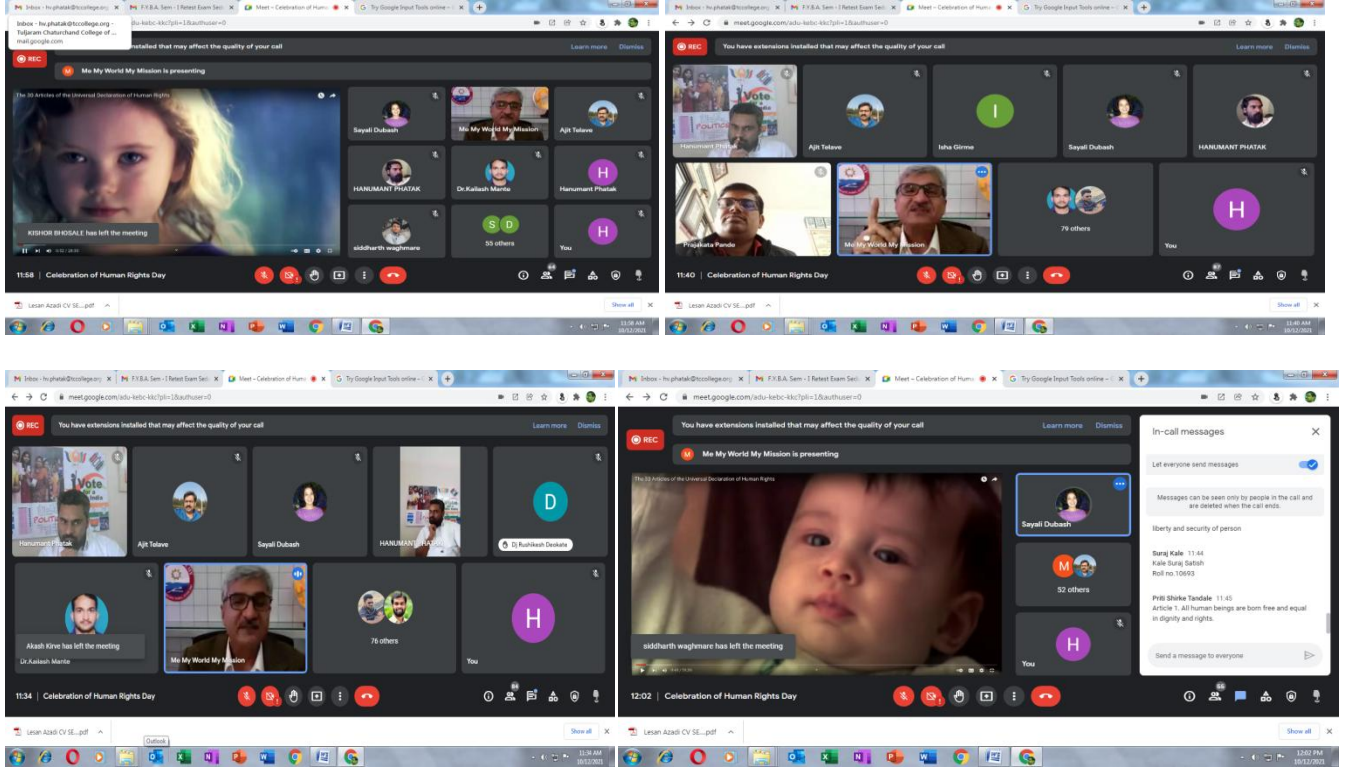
Inbox - hv.phatak@tccollege.org - Tuljaram Chaturchand College of ...
mail.google.com

F.Y.B.A. Sem - I Retest Exam Sch
Meet – Celebration of Huma
Try Google Input Tools online –

meet.google.com/adu-kebc-kkc?pli=1&authuser=0

REC
You have extensions installed that may affect the quality of your call
Learn more
Dismiss

Me My World My Mission is presenting

The 30 Articles of the Universal Declaration of Human Rights

KISHOR BHOSALE has left the meeting

Sayali Dubash
Me My World My Mission
Ajit Telave
HANUMANT PHATAK
Dr.Kailash Mante
Hanumant Phatak
siddharth waghmare
55 others
You

11:58 | Celebration of Human Rights Day

Lesan Azadi CV SE....pdf
Show all

11:58 AM
10/12/2021

Inbox - hv.phatak@tccollege.org
F.Y.B.A. Sem - I Retest Exam Sch
Meet – Celebration of Huma
Try Google Input Tools online –

meet.google.com/adu-kebc-kkc?pli=1&authuser=0

REC
You have extensions installed that may affect the quality of your call
Learn more
Dismiss

Hanumant Phatak
Ajit Telave
Isha Girme
Sayali Dubash
HANUMANT PHATAK
Prajakata Pande
Me My World My Mission
79 others
You

11:40 | Celebration of Human Rights Day

Lesan Azadi CV SE....pdf
Show all

11:40 AM
10/12/2021

Inbox - hv.phatak@tccollege.org
F.Y.B.A. Sem - I Retest Exam Sch
Meet – Celebration of Huma
Try Google Input Tools online –

meet.google.com/adu-kebc-kkc?pli=1&authuser=0

REC
You have extensions installed that may affect the quality of your call
Learn more
Dismiss

Hanumant Phatak
Ajit Telave
Sayali Dubash
HANUMANT PHATAK
Dj Rushikesh Deokate
Akash Kirve has left the meeting
Dr.Kailash Mante
Me My World My Mission
76 others
You

11:34 | Celebration of Human Rights Day

Lesan Azadi CV SE....pdf
Show all
Outlook

11:34 AM
10/12/2021

Inbox - hv.phatak@tccollege.org
F.Y.B.A. Sem - I Retest Exam Sch
Meet – Celebration of Huma
Try Google Input Tools online –

meet.google.com/adu-kebc-kkc?pli=1&authuser=0

REC
You have extensions installed that may affect the quality of your call
Learn more
Dismiss

Me My World My Mission is presenting

The 30 Articles of the Universal Declaration of Human Rights

siddharth waghmare has left the meeting

Sayali Dubash
52 others
You

In-call messages
Let everyone send messages
Messages can be seen only by people in the call and are deleted when the call ends.

liberty and security of person

Suraj Kale 11:44
Kale Suraj Satish
Roll no.10693

Priti Shirke Tandale 11:45
Article 1. All human beings are born free and equal in dignity and rights.

Send a message to everyone

12:02 | Celebration of Human Rights Day

Lesan Azadi CV SE....pdf
Show all

12:02 PM
10/12/2021